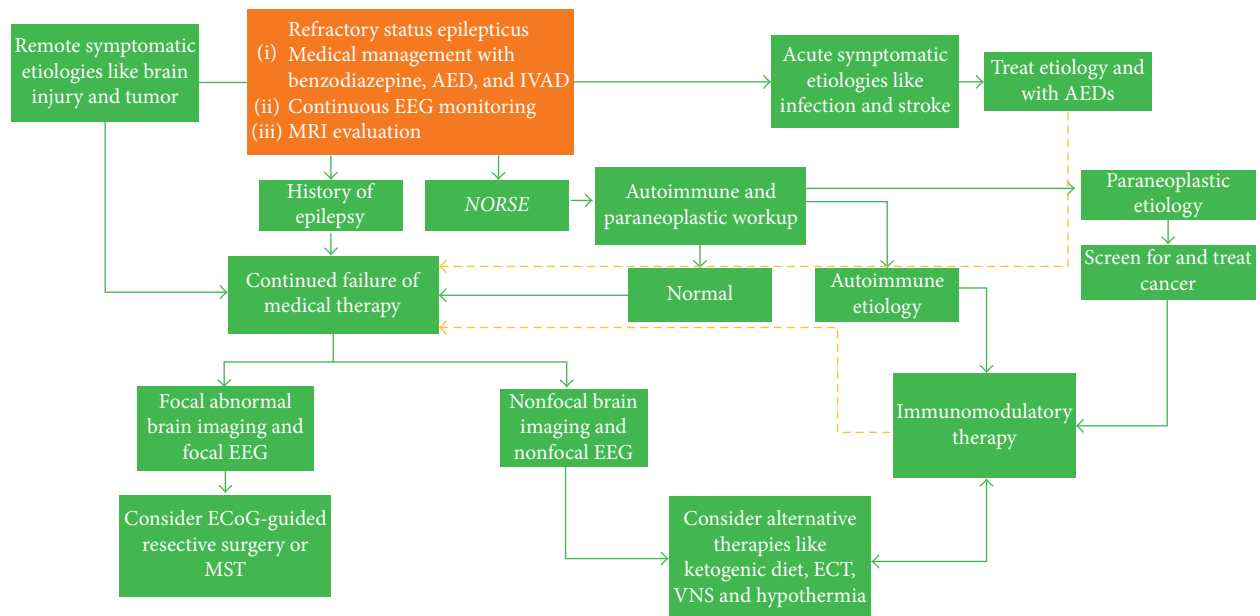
Remote symptomatic etiologies like brain injury and tumor

Refractory status epilepticus
(i) Medical management with benzodiazepine, AED, and IVAD
(ii) Continuous EEG monitoring
(iii) MRI evaluation

Acute symptomatic etiologies like infection and stroke

Treat etiology and with AEDs

History of epilepsy

NORSE

Autoimmune and paraneoplastic workup

Paraneoplastic etiology

Screen for and treat cancer

Continued failure of medical therapy

Normal

Autoimmune etiology

Focal abnormal brain imaging and focal EEG

Nonfocal brain imaging and nonfocal EEG

Immunomodulatory therapy

Consider ECoG-guided resective surgery or MST

Consider alternative therapies like ketogenic diet, ECT, VNS and hypothermia